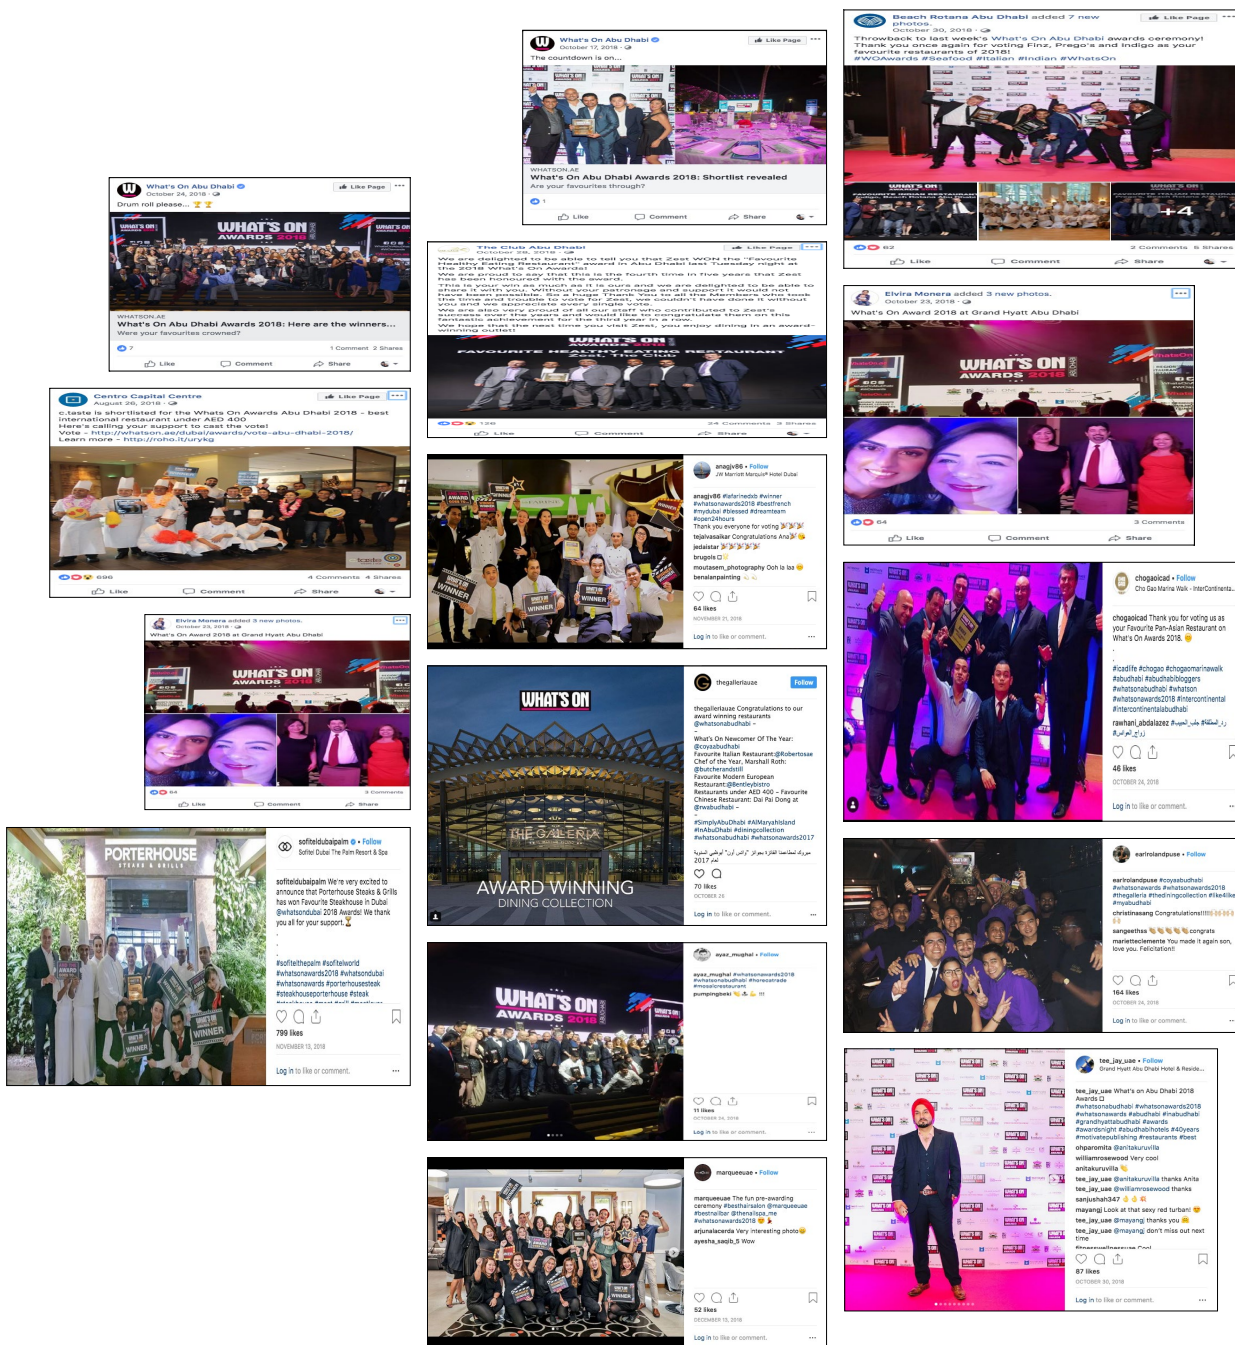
What's On Abu Dhabi
October 17, 2018
Like Page
The countdown is on...
WHATSON.AE
What's On Abu Dhabi Awards 2018: Shortlist revealed
Are your favourites through?
1
Like Comment Share

Beach Rotana Abu Dhabi added 7 new photos.
October 30, 2018
Like Page
Throwback to last week's What's On Abu Dhabi awards ceremony! Thank you once again for voting Finz, Prego's and Indigo as your favourite restaurants of 2018!
#WOAwards #Seafood #Italian #Indian #WhatsOn
+4
62
2 Comments 5 Shares
Like Comment Share

What's On Abu Dhabi
October 24, 2018
Like Page
Drum roll please...
WHAT'S ON AWARDS 2018
WHATSON.AE
What's On Abu Dhabi Awards 2018: Here are the winners...
Were your favourites crowned?
1 Comment 2 Shares
Like Comment Share

The Club Abu Dhabi
October 28, 2018
Like Page
We are delighted to be able to tell you that Zest WON the "Favourite Healthy Eating Restaurant" award in Abu Dhabi last Tuesday night at the 2018 What's On Awards!
We are proud to say that this is the fourth time in five years that Zest has been honoured with the award.
This is your win as much as it is ours and we are delighted to be able to share it with you. Without your patronage and support it would not have been possible. So a huge Thank You to all the Members who took the time and trouble to vote for Zest, we couldn't have done it without you and we appreciate every single vote.
We are also very proud of all our staff who contributed to Zest's success over the years and would like to congratulate them on this fantastic achievement for the third year in a row.
We hope that the next time you visit Zest, you enjoy dining in an award-winning outlet!
FAVOURITE HEALTHY EATING RESTAURANT
WHAT'S ON
126
24 Comments 3 Shares
Like Comment Share

Elvira Monera added 3 new photos.
October 23, 2018
What's On Award 2018 at Grand Hyatt Abu Dhabi
WHAT'S ON AWARDS 2018
64
3 Comments
Like Comment Share

Centro Capital Centre
August 26, 2018
Like Page
c.taste is shortlisted for the Whats On Awards Abu Dhabi 2018 – best international restaurant under AED 400
Here's calling your support to cast the vote!
Vote – http://whatson.ae/dubai/awards/vote-abu-dhabi-2018/
Learn more – http://roho.it/urykg
696
4 Comments 4 Shares
Like Comment Share

anagjv86 • Follow
JW Marriott Marquis Hotel Dubai
anagjv86 #lafarinedxb #winner #whatsonawards2018 #bestfrench #mydubai #blessed #dreamteam #open24hours
Thank you everyone for voting
tejalvasaikar Congratulations Ana
jedaistar
brugols
moutasem_photography Ooh la laa
benalanpainting
64 likes
NOVEMBER 21, 2018
Log in to like or comment.

chogaoicad • Follow
Cho Gao Marina Walk - InterContinenta...
chogaoicad Thank you for voting us as your Favourite Pan-Asian Restaurant on What's On Awards 2018.
#cadlife #chogao #chogaomarinawalk #abudhabi #abudhabibloggers #whatsonabudhabi #whatson #whatsonawards2018 #intercontinental #intercontinentalabudhabi
rawhani_abdalazez
46 likes
OCTOBER 24, 2018
Log in to like or comment.

Elvira Monera added 3 new photos.
October 23, 2018
What's On Award 2018 at Grand Hyatt Abu Dhabi
WHAT'S ON AWARDS 2018
64
3 Comments
Like Comment Share

thegalleriauae Follow
thegalleriauae Congratulations to our award winning restaurants @whatsonabudhabi –
What's On Newcomer Of The Year: @coyaabudhabi
Favourite Italian Restaurant:@Robertosae
Chef of the Year, Marshall Roth: @butcherandstill
Favourite Modern European Restaurant:@Bentleybistro
Restaurants under AED 400 – Favourite Chinese Restaurant: Dai Pai Dong at @rwabudhabi –
#SimplyAbuDhabi #AlMaryahIsland #InAbuDhabi #diningcollection #whatsonabudhabi #whatsonawards2017
2017
70 likes
OCTOBER 25
Log in to like or comment.
WHAT'S ON
THE GALLERIA
AWARD WINNING
DINING COLLECTION

earlrolandpuse • Follow
earlrolandpuse #coyaabudhabi #whatsonawards #whatsonawards2018 #thegalleria #thediningcollection #like4like #myabudhabi
christinasang Congratulations!!!!
sangeethss congrats
marietteclemente You made it again son, love you. Felicitation!
164 likes
OCTOBER 24, 2018
Log in to like or comment.

PORTERHOUSE STEAKS & GRILLS
sofiteldubaipalm • Follow
Sofitel Dubai The Palm Resort & Spa
sofiteldubaipalm We're very excited to announce that Porterhouse Steaks & Grills has won Favourite Steakhouse in Dubai @whatsondubai 2018 Awards! We thank you all for your support.
#sofitelthepalm #sofitelworld #whatsonawards2018 #whatsondubai #whatsonawards #porterhousesteak #steakhouseporterhouse #steak
799 likes
NOVEMBER 13, 2018
Log in to like or comment.
WINNER

ayaz_mughal • Follow
ayaz_mughal #whatsonawards2018 #whatsonabudhabi #horecatrade #maxpolrestaurant
pumpingbeki
11 likes
OCTOBER 24, 2018
Log in to like or comment.
WHAT'S ON AWARDS 2018

tee_jay_uae • Follow
Grand Hyatt Abu Dhabi Hotel & Reside...
tee_jay_uae What's On Abu Dhabi 2018 Awards
#whatsonabudhabi #whatsonawards2018 #whatsonawards #abudhabi #inabudhabi #grandhyattabudhabi #awards #awardsnight #abudhabihotels #40years #motivatepublishing #restaurants #best
ohparomita @anitakuruvilla
williamrosewood Very cool
anitakuruvilla
tee_jay_uae @anitakuruvilla thanks Anita
tee_jay_uae @williamrosewood thanks
sanjushah347
mayangj Look at that sexy red turban!
tee_jay_uae @mayangj thanks you
tee_jay_uae @mayangj don't miss out next time
87 likes
OCTOBER 30, 2018
Log in to like or comment.

marqueeuae • Follow
marqueeuae The fun pre-awarding ceremony #besthairsalon @marqueeuae #bestnailbar @thenailspa_me #whatsonawards2018
arjunalacerda Very interesting photo
ayesha_saqib_5 Wow
52 likes
DECEMBER 13, 2018
Log in to like or comment.